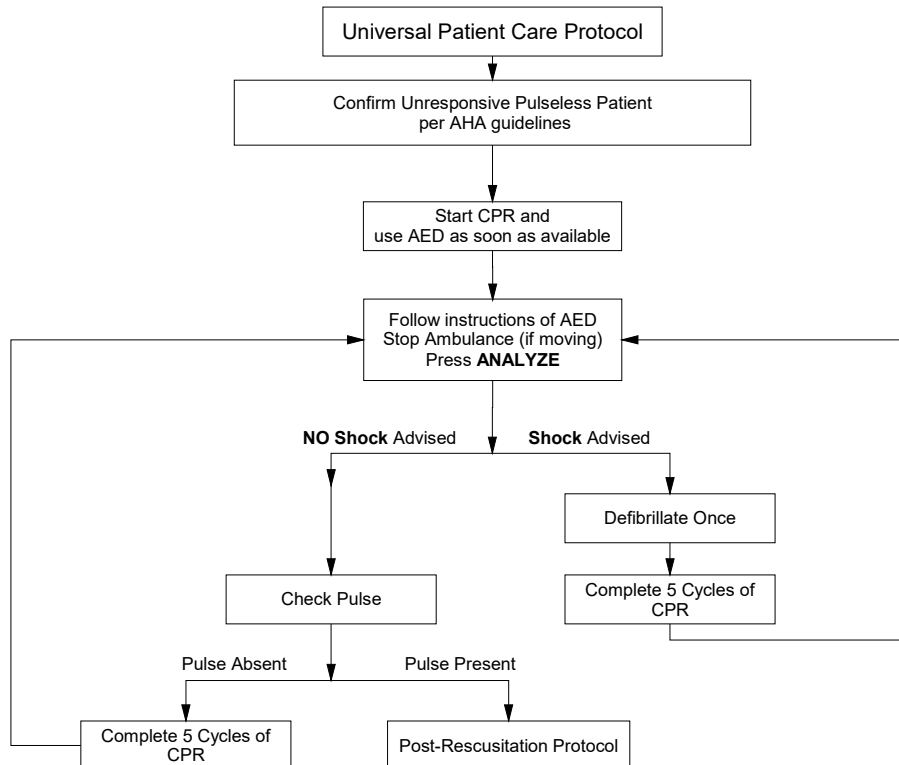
Universal Patient Care Protocol

Confirm Unresponsive Pulseless Patient per AHA guidelines

Start CPR and use AED as soon as available

Follow instructions of AED
Stop Ambulance (if moving)
Press **ANALYZE**

**NO Shock** Advised

**Shock** Advised

Defibrillate Once

Complete 5 Cycles of CPR

Check Pulse

Pulse Absent

Pulse Present

Complete 5 Cycles of CPR

Post-Rescusitation Protocol